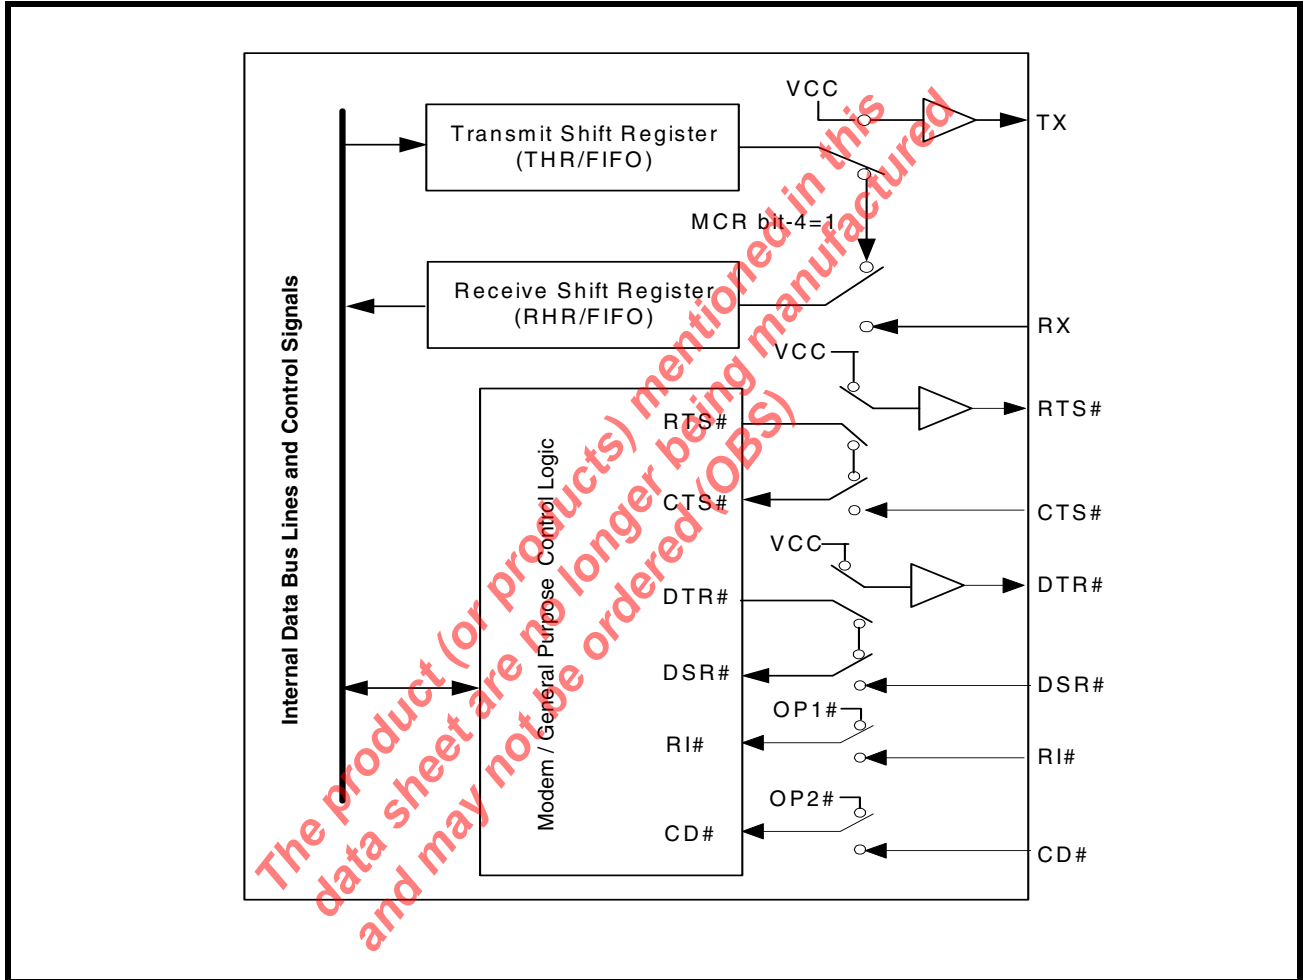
Internal Data Bus Lines and Control Signals

Transmit Shift Register (THR/FIFO)

VCC

TX

MCR bit-4=1

Receive Shift Register (RHR/FIFO)

RX

VCC

RTS#

Modem / General Purpose Control Logic

RTS#

CTS#

CTS#

VCC

DTR#

DTR#

DSR#

DSR#

OP1#

RI#

RI#

OP2#

CD#

CD#

The product (or products) mentioned in this data sheet are no longer being manufactured and may not be ordered (OBS)